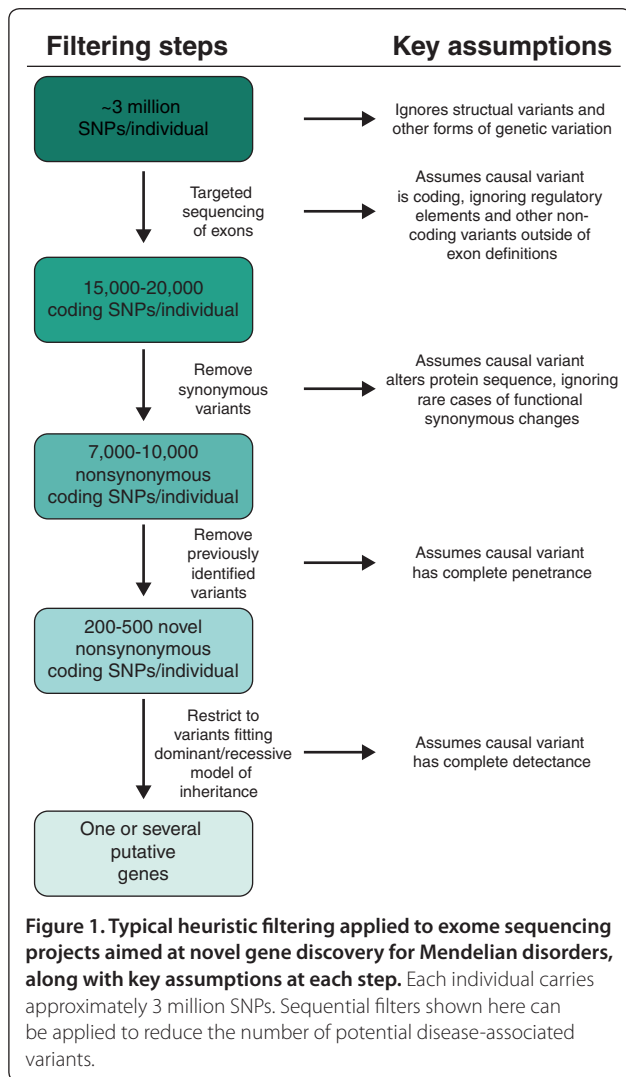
Filtering steps

Key assumptions

~3 million SNPs/individual

Ignores structural variants and other forms of genetic variation

Targeted sequencing of exons

Assumes causal variant is coding, ignoring regulatory elements and other non-coding variants outside of exon definitions

15,000-20,000 coding SNPs/individual

Remove synonymous variants

Assumes causal variant alters protein sequence, ignoring rare cases of functional synonymous changes

7,000-10,000 nonsynonymous coding SNPs/individual

Remove previously identified variants

Assumes causal variant has complete penetrance

200-500 novel nonsynonymous coding SNPs/individual

Restrict to variants fitting dominant/recessive model of inheritance

Assumes causal variant has complete detectance

One or several putative genes

**Figure 1. Typical heuristic filtering applied to exome sequencing projects aimed at novel gene discovery for Mendelian disorders, along with key assumptions at each step.** Each individual carries approximately 3 million SNPs. Sequential filters shown here can be applied to reduce the number of potential disease-associated variants.